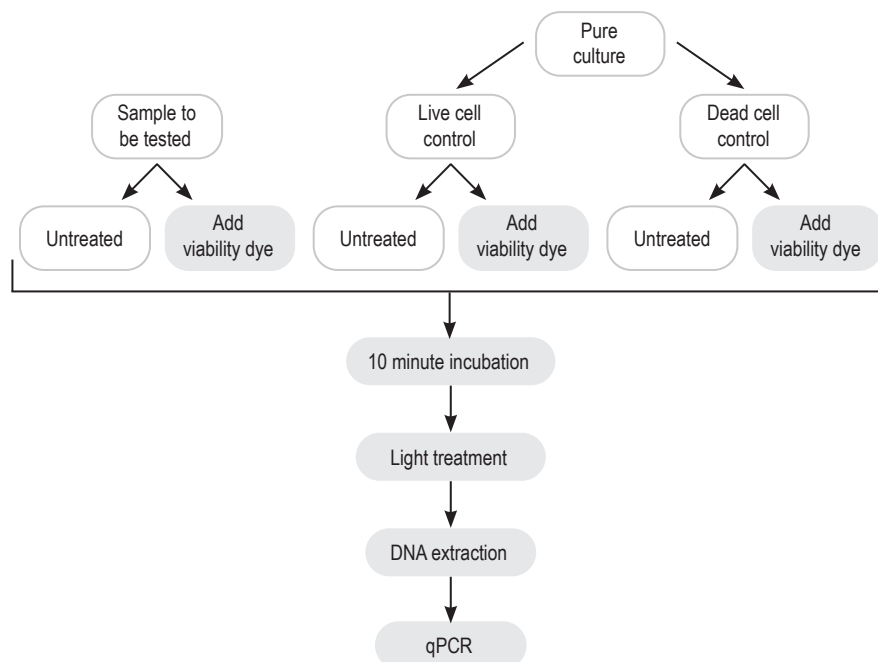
Pure culture

Sample to be tested

Live cell control

Dead cell control

Untreated

Add viability dye

Untreated

Add viability dye

Untreated

Add viability dye

10 minute incubation

Light treatment

DNA extraction

qPCR